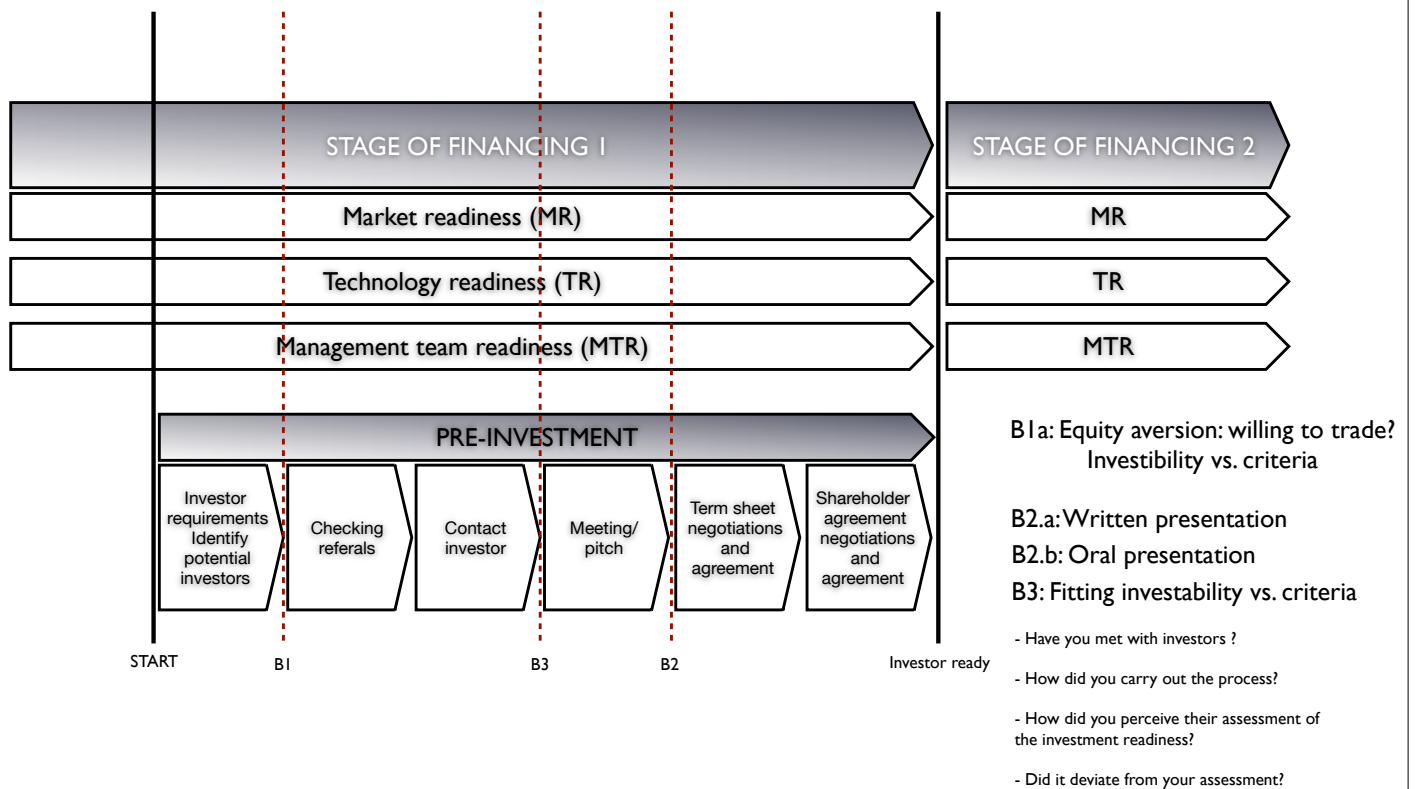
STAGE OF FINANCING 1

STAGE OF FINANCING 2

Market readiness (MR)

MR

Technology readiness (TR)

TR

Management team readiness (MTR)

MTR

PRE-INVESTMENT

Investor requirements Identify potential investors

Checking referals

Contact investor

Meeting/ pitch

Term sheet negotiations and agreement

Shareholder agreement negotiations and agreement

START

B1

B3

B2

Investor ready

B1a: Equity aversion: willing to trade? Investibility vs. criteria

B2.a: Written presentation

B2.b: Oral presentation

B3: Fitting investability vs. criteria

- Have you met with investors ?

- How did you carry out the process?

- How did you perceive their assessment of the investment readiness?

- Did it deviate from your assessment?